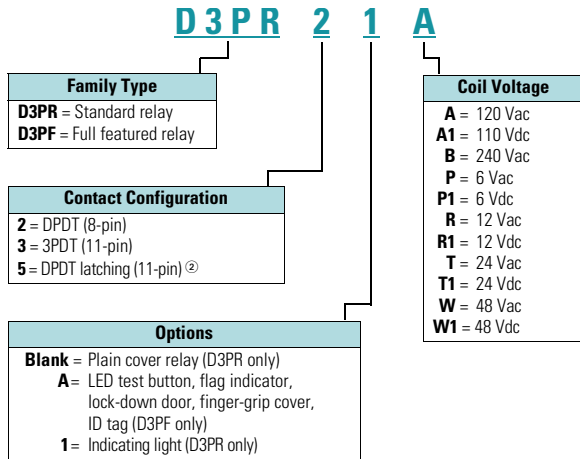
D3PR 2 1 A

Family Type
D3PR = Standard relay
D3PF = Full featured relay

Contact Configuration
2 = DPDT (8-pin)
3 = 3PDT (11-pin)
5 = DPDT latching (11-pin) ②

Options
Blank = Plain cover relay (D3PR only)
A = LED test button, flag indicator, lock-down door, finger-grip cover, ID tag (D3PF only)
1 = Indicating light (D3PR only)

Coil Voltage
A = 120 Vac
A1 = 110 Vdc
B = 240 Vac
P = 6 Vac
P1 = 6 Vdc
R = 12 Vac
R1 = 12 Vdc
T = 24 Vac
T1 = 24 Vdc
W = 48 Vac
W1 = 48 Vdc